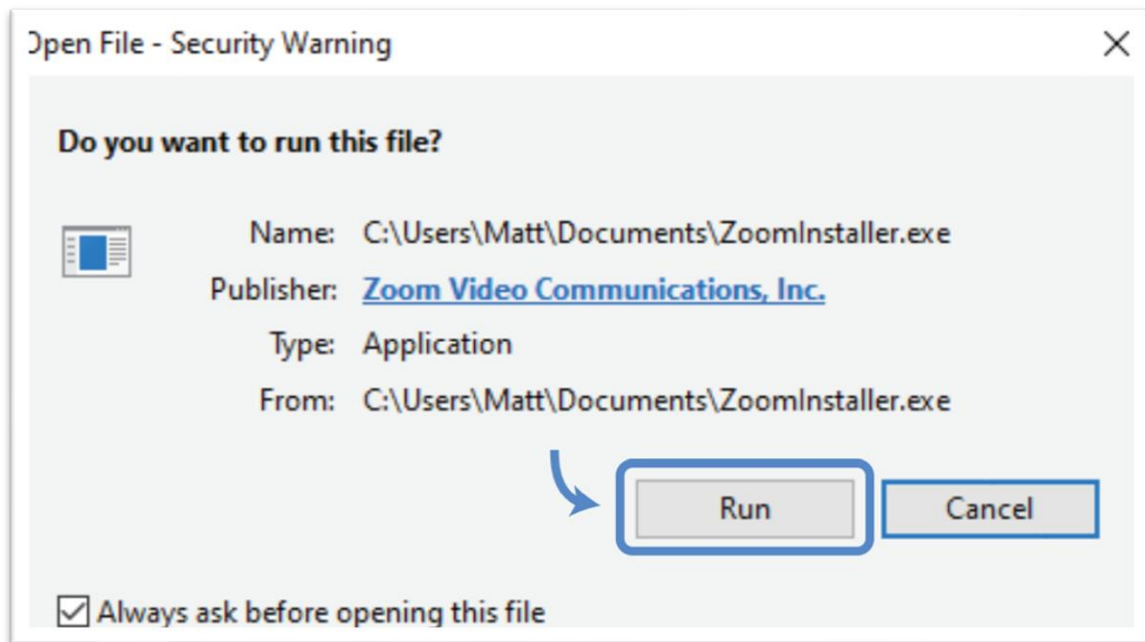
Open File - Security Warning

Do you want to run this file?

Name: C:\Users\Matt\Documents\ZoomInstaller.exe
Publisher: Zoom Video Communications, Inc.
Type: Application
From: C:\Users\Matt\Documents\ZoomInstaller.exe

Run
Cancel

Always ask before opening this file